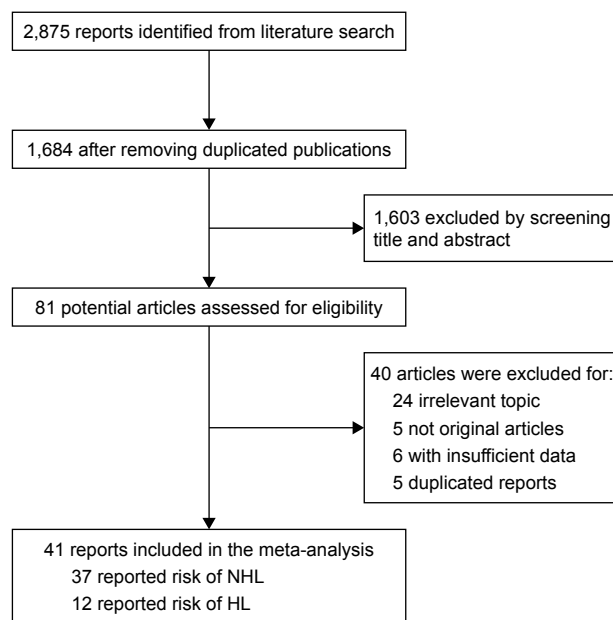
2,875 reports identified from literature search

1,684 after removing duplicated publications

1,603 excluded by screening title and abstract

81 potential articles assessed for eligibility

40 articles were excluded for:
24 irrelevant topic
5 not original articles
6 with insufficient data
5 duplicated reports

41 reports included in the meta-analysis
37 reported risk of NHL
12 reported risk of HL